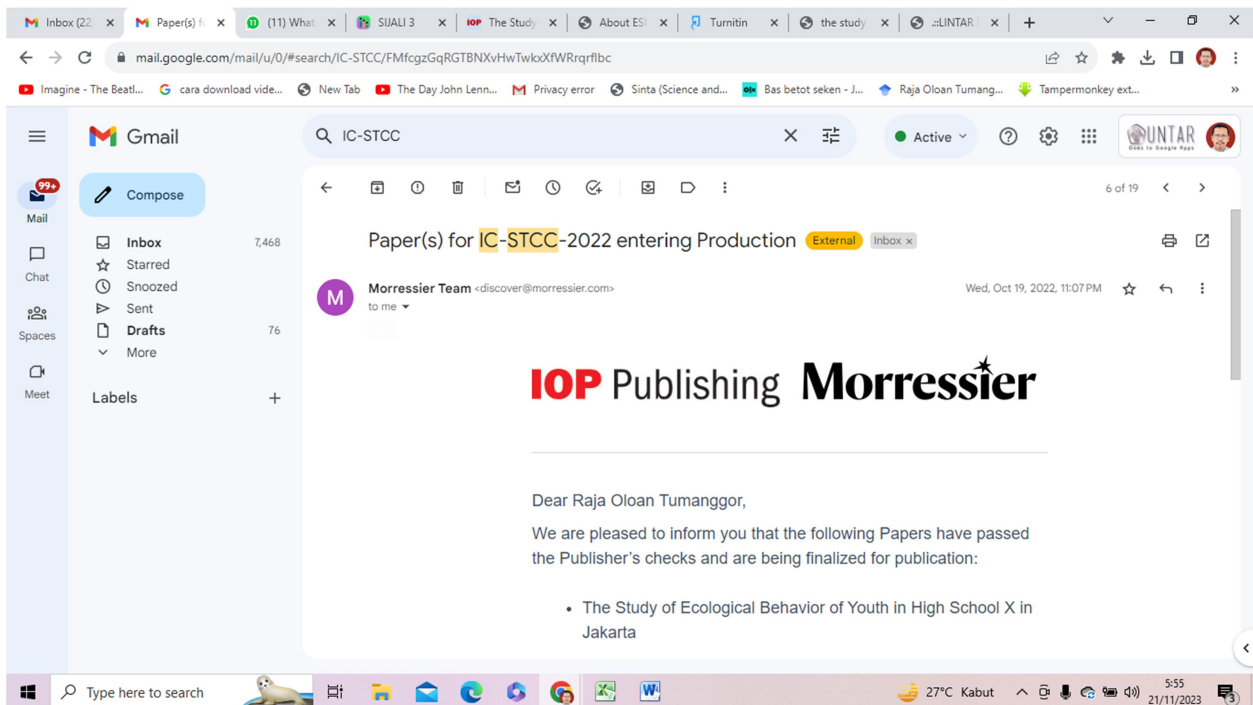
Inbox (22 ×
Paper(s) f ×
(11) What ×
SUALI 3 ×
IOP The Study ×
About ES ×
Turnitin ×
the study ×
::LINTAR ×
+

mail.google.com/mail/u/0/#search/IC-STCC/FMfcgzGqRGTBNXvHwTwkxXfWRrqrflbc

Imagine - The Beatl... cara download vide... New Tab The Day John Lenn... Privacy error Sinta (Science and... Bas betot seken - J... Raja Oloan Tumang... Tampermonkey ext...

Gmail
IC-STCC
Active
UNTAR Goes to Google Apps

99+
Mail
Chat
Spaces
Meet

Compose
Inbox 7,468
Starred
Snoozed
Sent
Drafts 76
More
Labels +

6 of 19

Paper(s) for IC-STCC-2022 entering Production External Inbox ×

Morressier Team <discover@morressier.com>
to me
Wed, Oct 19, 2022, 11:07 PM

IOP Publishing Morressier

Dear Raja Oloan Tumanggor,

We are pleased to inform you that the following Papers have passed the Publisher's checks and are being finalized for publication:

• The Study of Ecological Behavior of Youth in High School X in Jakarta

Type here to search
27°C Kabut
5:55
21/11/2023
3